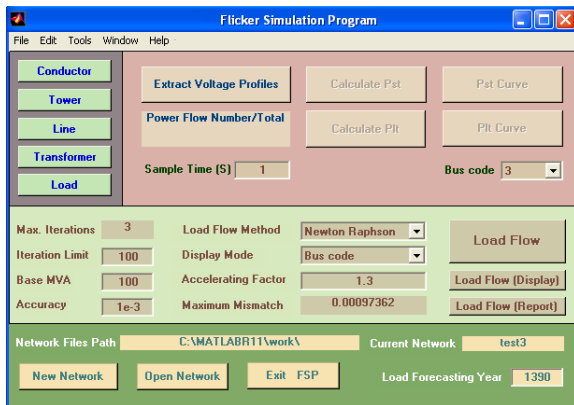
Flicker Simulation Program

File Edit Tools Window Help

Conductor
Tower
Line
Transformer
Load

Extract Voltage Profiles
Calculate Pst
Pst Curve
Power Flow Number/Total
Calculate Plt
Plt Curve
Sample Time (S) 1
Bus code 3

Max. Iterations 3
Load Flow Method Newton Raphson
Load Flow
Iteration Limit 100
Display Mode Bus code
Base MVA 100
Accelerating Factor 1.3
Load Flow (Display)
Accuracy 1e-3
Maximum Mismatch 0.00097362
Load Flow (Report)

Network Files Path C:\MATLABR11\work\
Current Network test3
New Network
Open Network
Exit FSP
Load Forecasting Year 1390